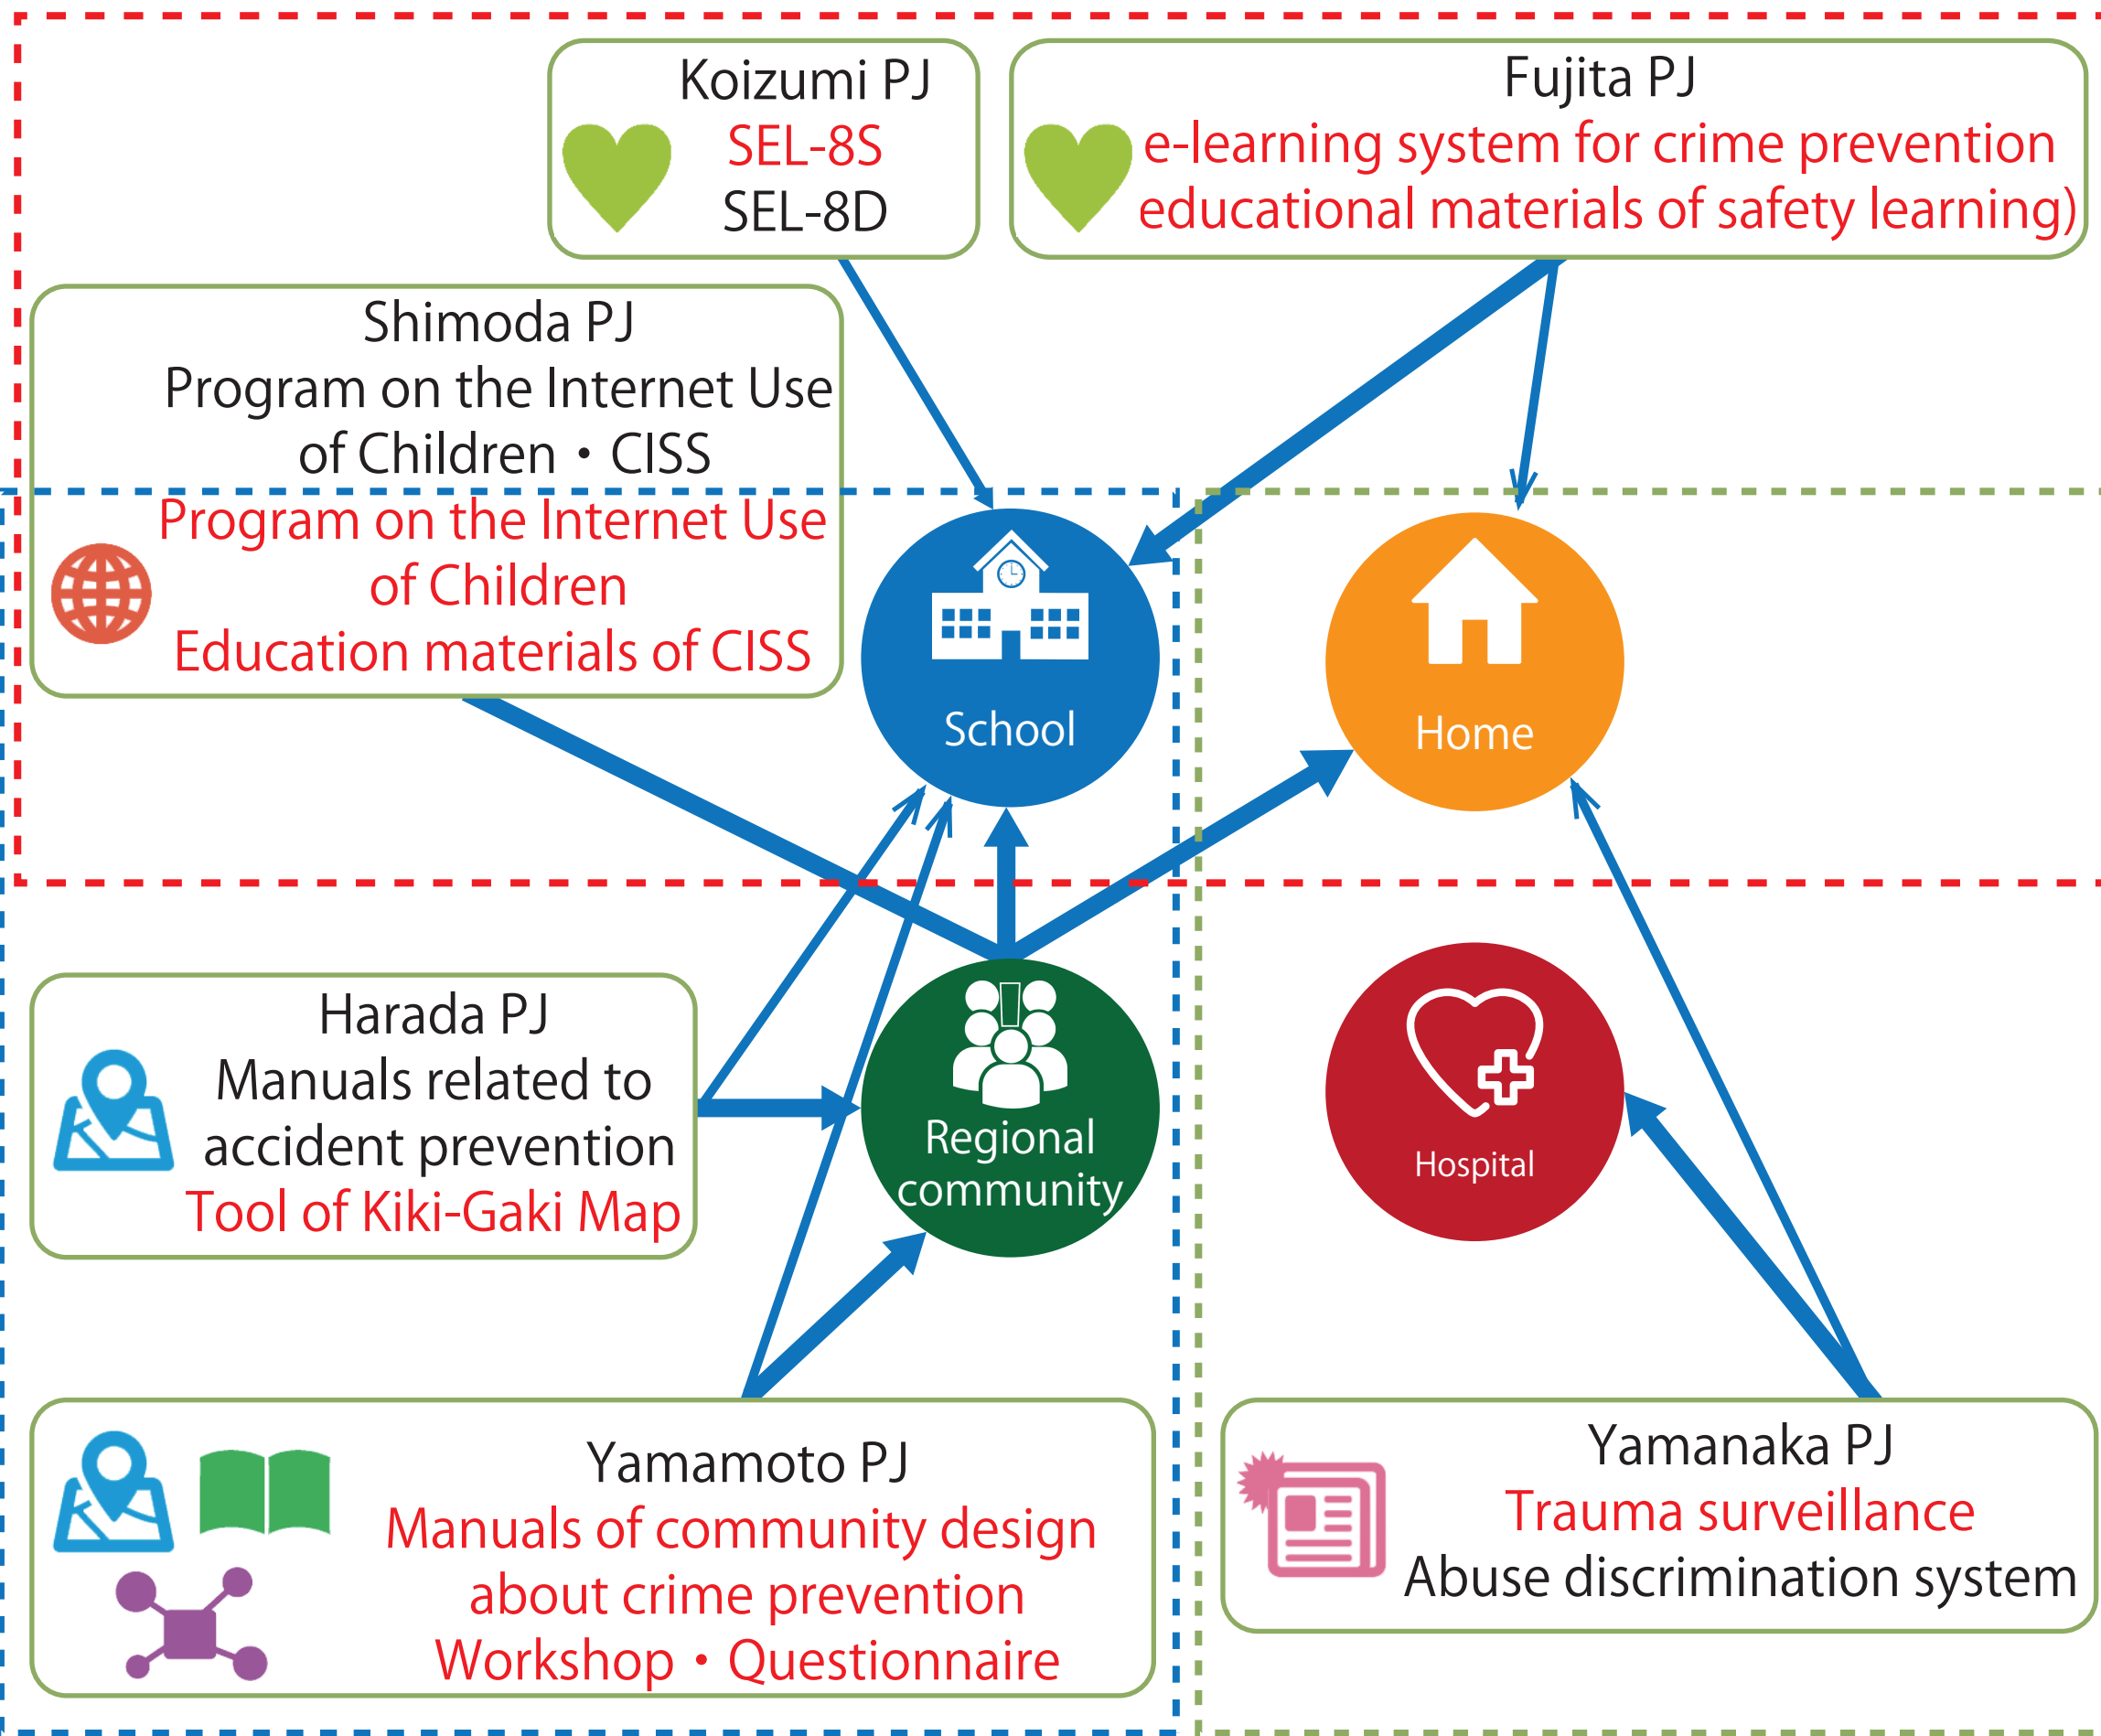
Koizumi PJ
SEL-8S
SEL-8D

Fujita PJ
e-learning system for crime prevention
educational materials of safety learning)

Shimoda PJ
Program on the Internet Use of Children・CISS
Program on the Internet Use of Children
Education materials of CISS

School

Home

Harada PJ
Manuals related to accident prevention
Tool of Kiki-Gaki Map

Regional community

Hospital

Yamamoto PJ
Manuals of community design about crime prevention
Workshop・Questionnaire

Yamanaka PJ
Trauma surveillance
Abuse discrimination system